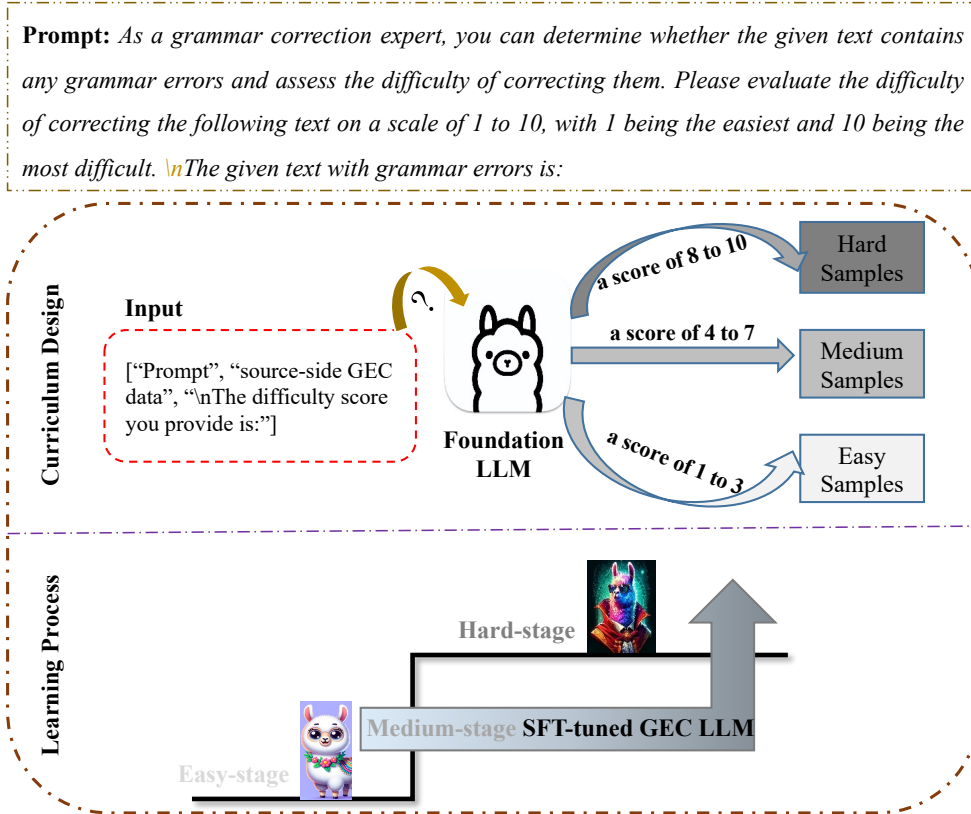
**Prompt:** *As a grammar correction expert, you can determine whether the given text contains any grammar errors and assess the difficulty of correcting them. Please evaluate the difficulty of correcting the following text on a scale of 1 to 10, with 1 being the easiest and 10 being the most difficult. \nThe given text with grammar errors is:*

Curriculum Design

Input

[“Prompt”, “source-side GEC data”, “\nThe difficulty score you provide is:”]

?

Foundation LLM

a score of 8 to 10

Hard Samples

a score of 4 to 7

Medium Samples

a score of 1 to 3

Easy Samples

Learning Process

Hard-stage

Medium-stage SFT-tuned GEC LLM

Easy-stage